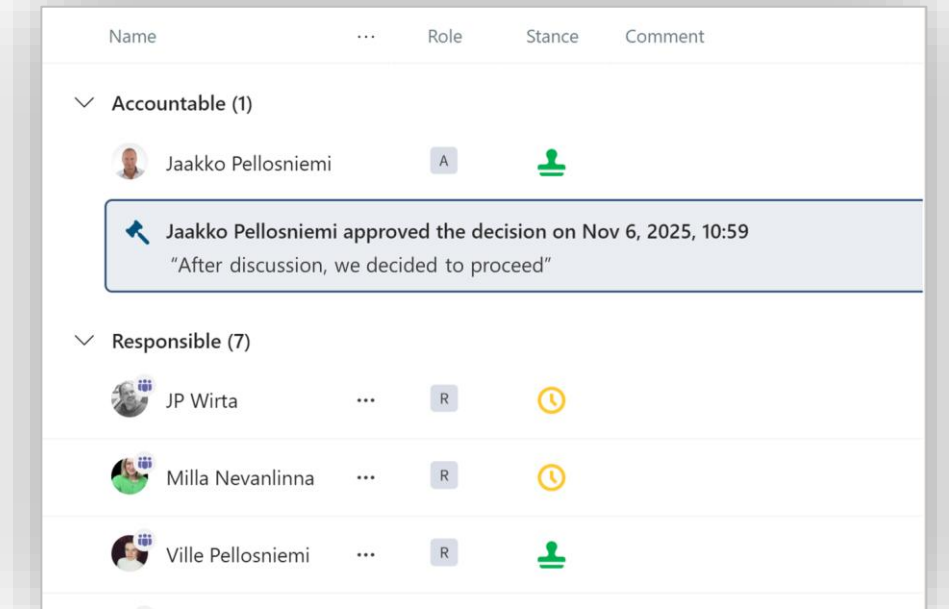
| Name | ··· | Role | Stance | Comment |
|---|---|---|---|---|

Accountable (1)

| Jaakko Pellosniemi | | A | | |
|---|---|---|---|---|

Jaakko Pellosniemi approved the decision on Nov 6, 2025, 10:59
"After discussion, we decided to proceed"

Responsible (7)

| JP Wirta | ··· | R | | |
|---|---|---|---|---|
| Milla Nevanlinna | ··· | R | | |
| Ville Pellosniemi | ··· | R | | |